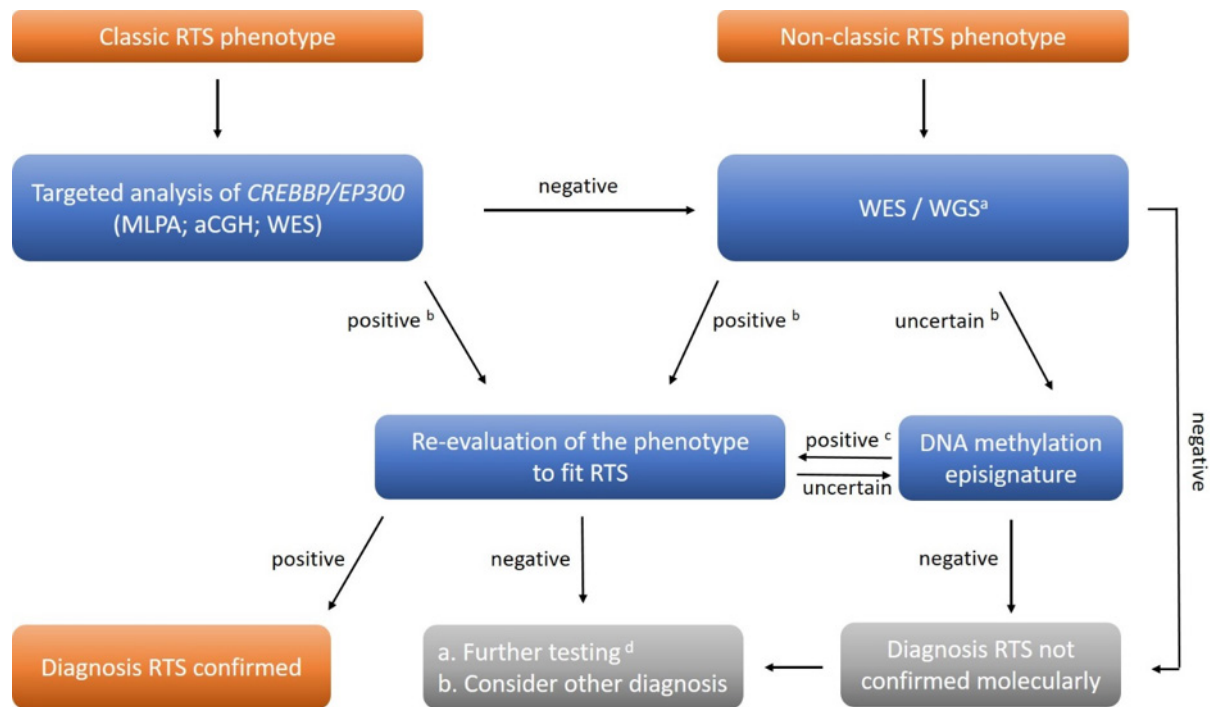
Classic RTS phenotype

Non-classic RTS phenotype

Targeted analysis of *CREBBP/EP300* (MLPA; aCGH; WES)

negative

WES / WGS$^{a}$

positive $^{b}$

positive $^{b}$

uncertain $^{b}$

negative

Re-evaluation of the phenotype to fit RTS

positive $^{c}$

uncertain

DNA methylation episignature

positive

negative

negative

Diagnosis RTS confirmed

a. Further testing $^{d}$
b. Consider other diagnosis

Diagnosis RTS not confirmed molecularly